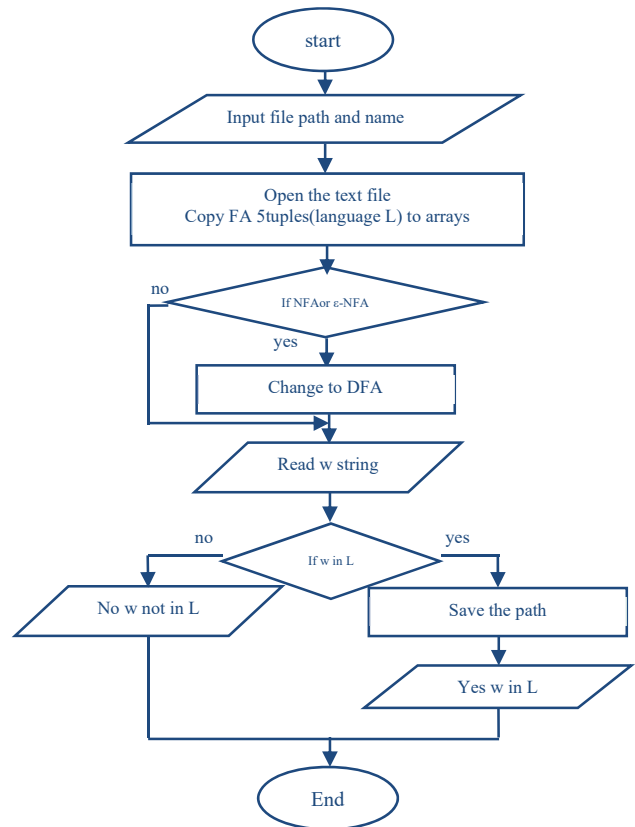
start

Input file path and name

Open the text file
Copy FA 5tuples(language L) to arrays

no

If NFAor ε-NFA

yes

Change to DFA

Read w string

no

If w in L

yes

No w not in L

Save the path

Yes w in L

End